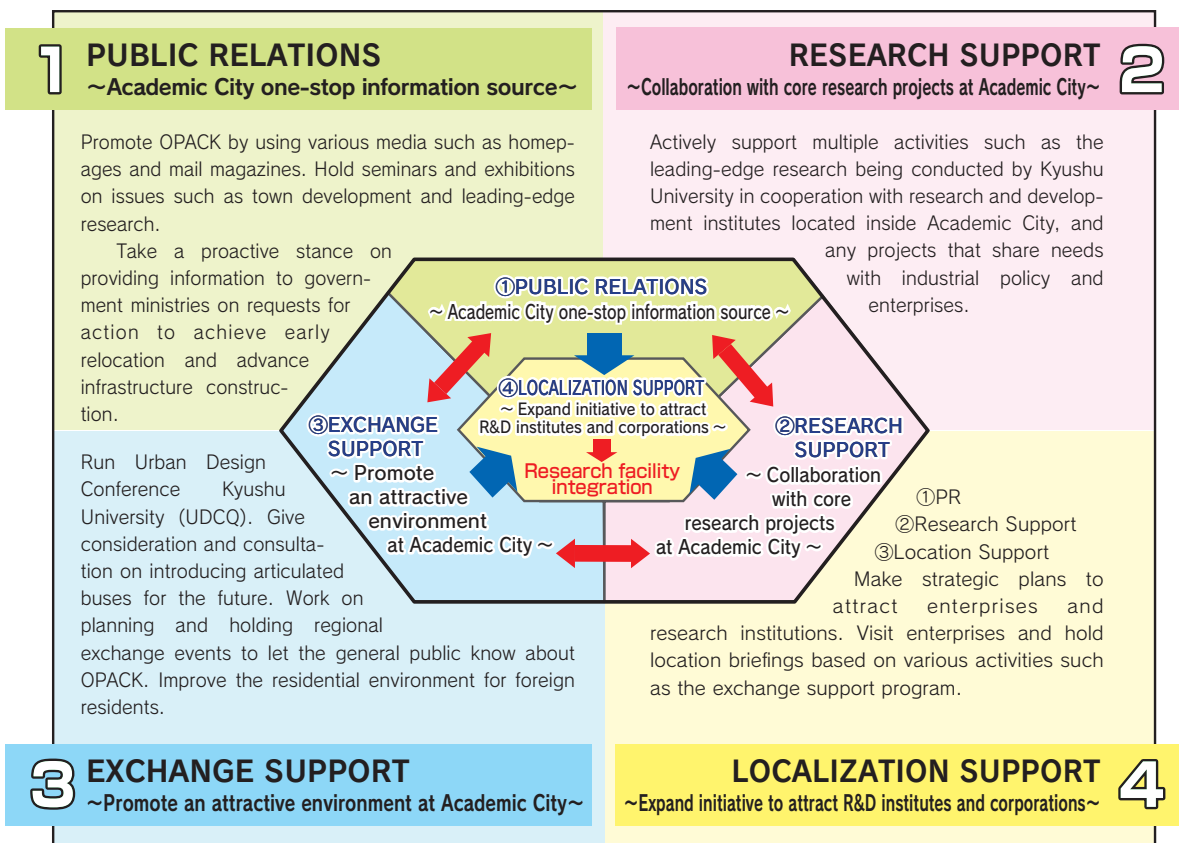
1 PUBLIC RELATIONS
~Academic City one-stop information source~

Promote OPACK by using various media such as homepages and mail magazines. Hold seminars and exhibitions on issues such as town development and leading-edge research.

Take a proactive stance on providing information to government ministries on requests for action to achieve early relocation and advance infrastructure construction.

RESEARCH SUPPORT 2
~Collaboration with core research projects at Academic City~

Actively support multiple activities such as the leading-edge research being conducted by Kyushu University in cooperation with research and development institutes located inside Academic City, and any projects that share needs with industrial policy and enterprises.

①PUBLIC RELATIONS
~ Academic City one-stop information source ~

④LOCALIZATION SUPPORT
~ Expand initiative to attract R&D institutes and corporations ~

Research facility integration

③EXCHANGE SUPPORT
~ Promote an attractive environment at Academic City ~

②RESEARCH SUPPORT
~ Collaboration with core research projects at Academic City ~

Run Urban Design Conference Kyushu University (UDCQ). Give consideration and consultation on introducing articulated buses for the future. Work on planning and holding regional exchange events to let the general public know about OPACK. Improve the residential environment for foreign residents.

①PR
②Research Support
③Location Support
Make strategic plans to attract enterprises and research institutions. Visit enterprises and hold location briefings based on various activities such as the exchange support program.

3 EXCHANGE SUPPORT
~Promote an attractive environment at Academic City~

LOCALIZATION SUPPORT 4
~Expand initiative to attract R&D institutes and corporations~